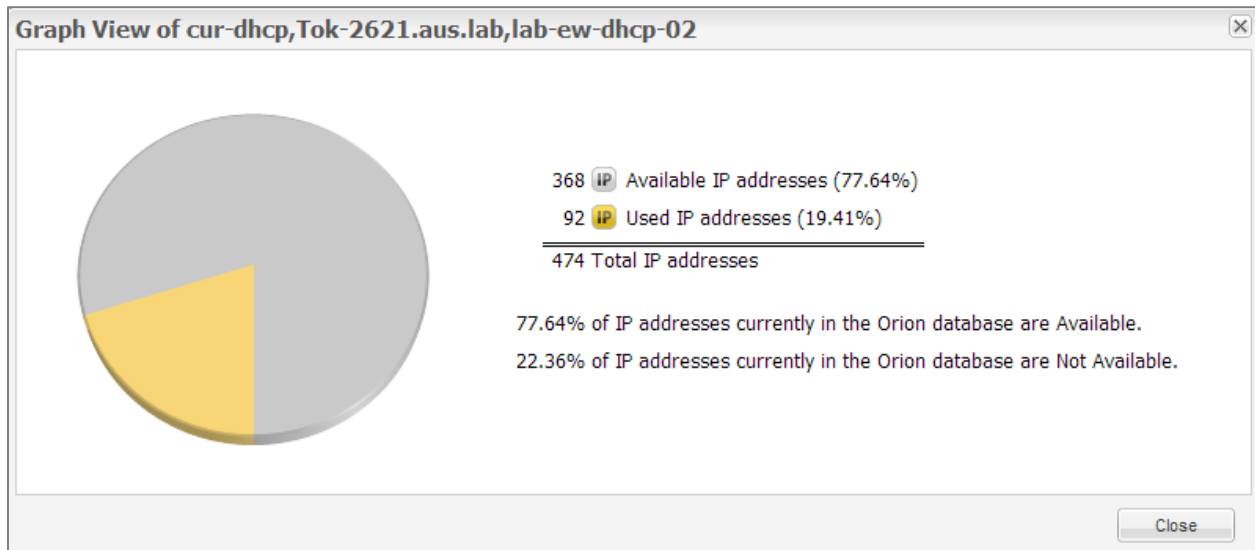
Graph View of cur-dhcp,Tok-2621.aus.lab,lab-ew-dhcp-02

368 IP Available IP addresses (77.64%)
92 IP Used IP addresses (19.41%)
474 Total IP addresses

77.64% of IP addresses currently in the Orion database are Available.
22.36% of IP addresses currently in the Orion database are Not Available.

Close